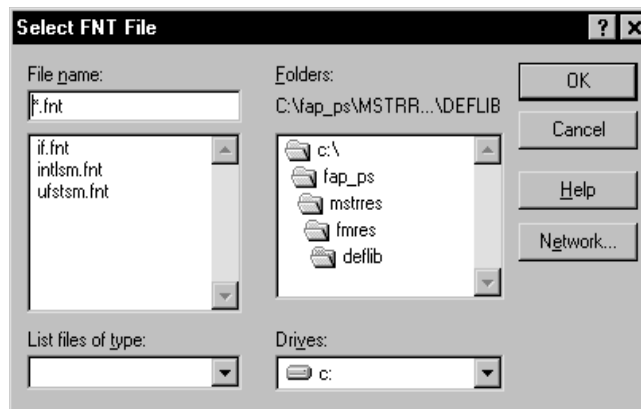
Select FNT File

? ×

File name:

*.fnt

if.fnt
intlsm.fnt
ufstsm.fnt

Folders:

C:\fap_ps\MSTRR...\DEFLIB

c:\
fap_ps
mstrres
fmres
deflib

OK

Cancel

Help

Network...

List files of type:

Drives:

c: